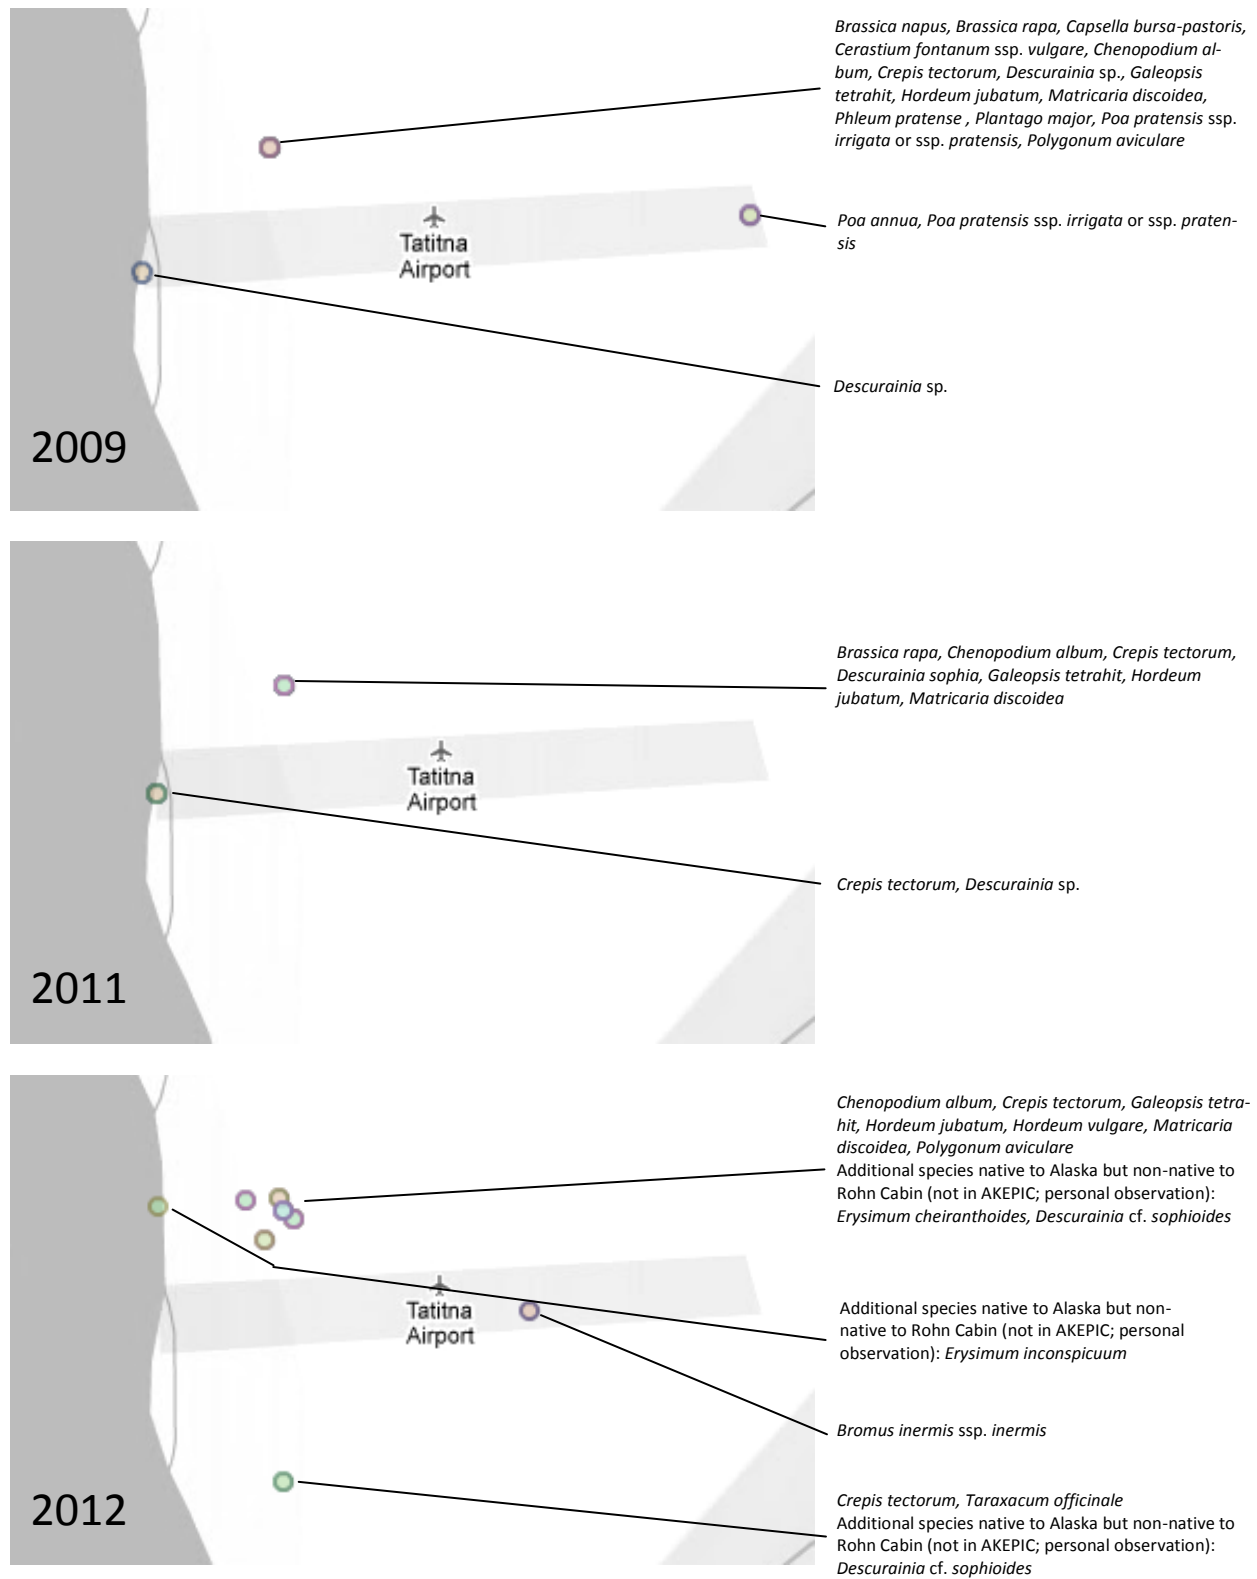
Brassica napus, Brassica rapa, Capsella bursa-pastoris, Cerastium fontanum ssp. vulgare, Chenopodium album, Crepis tectorum, Descurainia sp., Galeopsis tetrahit, Hordeum jubatum, Matricaria discoidea, Phleum pratense , Plantago major, Poa pratensis ssp. irrigata or ssp. pratensis, Polygonum aviculare

Tatitna Airport

Poa annua, Poa pratensis ssp. irrigata or ssp. pratensis

Descurainia sp.

2009

Brassica rapa, Chenopodium album, Crepis tectorum, Descurainia sophia, Galeopsis tetrahit, Hordeum jubatum, Matricaria discoidea

Tatitna Airport

Crepis tectorum, Descurainia sp.

2011

Chenopodium album, Crepis tectorum, Galeopsis tetrahit, Hordeum jubatum, Hordeum vulgare, Matricaria discoidea, Polygonum aviculare
Additional species native to Alaska but non-native to Rohn Cabin (not in AKEPIC; personal observation): Erysimum cheiranthoides, Descurainia cf. sophioides

Tatitna Airport

Additional species native to Alaska but non-native to Rohn Cabin (not in AKEPIC; personal observation): Erysimum inconspicuum

Bromus inermis ssp. inermis

2012

Crepis tectorum, Taraxacum officinale
Additional species native to Alaska but non-native to Rohn Cabin (not in AKEPIC; personal observation): Descurainia cf. sophioides